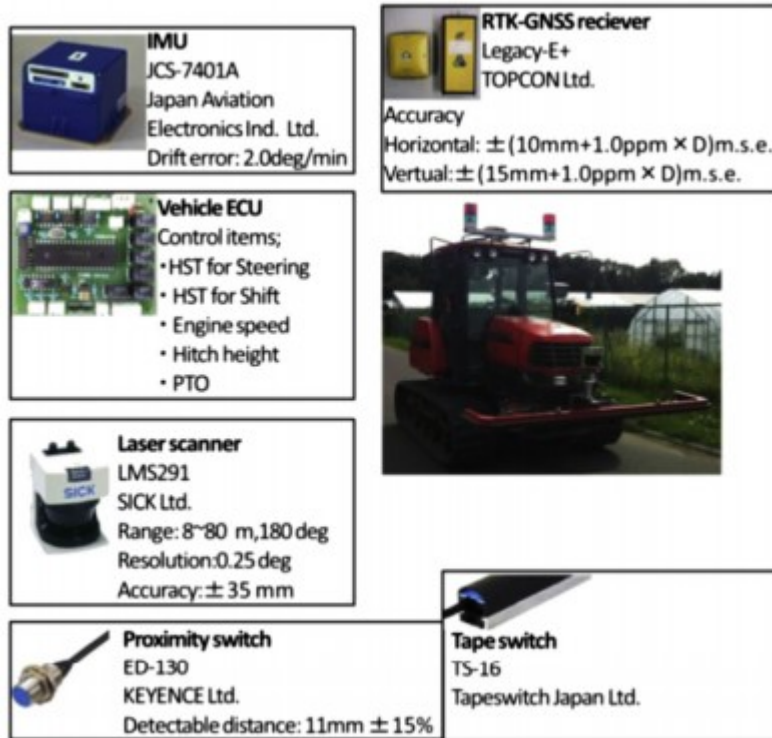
IMU
JCS-7401A
Japan Aviation Electronics Ind. Ltd.
Drift error: 2.0deg/min

RTK-GNSS reciever
Legacy-E+
TOPCON Ltd.
Accuracy
Horizontal: ±(10mm+1.0ppm × D)m.s.e.
Vertual: ±(15mm+1.0ppm × D)m.s.e.

Vehicle ECU
Control items;
・HST for Steering
・HST for Shift
・Engine speed
・Hitch height
・PTO

Laser scanner
LMS291
SICK Ltd.
Range: 8~80 m,180 deg
Resolution:0.25 deg
Accuracy: ± 35 mm

SICK

Proximity switch
ED-130
KEYENCE Ltd.
Detectable distance: 11mm ± 15%

Tape switch
TS-16
Tapeswitch Japan Ltd.